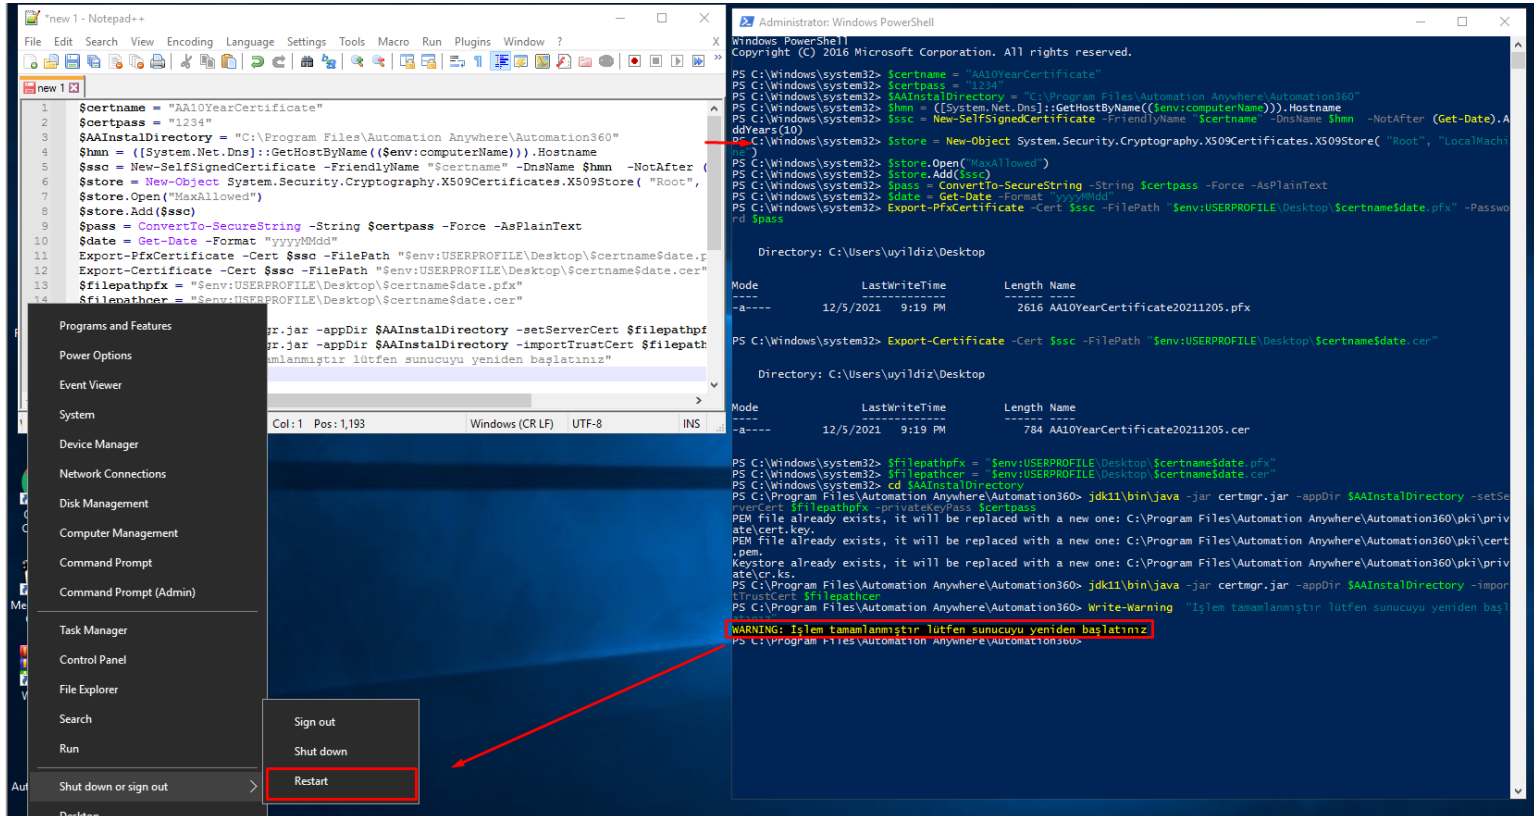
*new 1 - Notepad++

File Edit Search View Encoding Language Settings Tools Macro Run Plugins Window ? X

new 1

1 $certname = "AA10YearCertificate"
2 $certpass = "1234"
3 $AAInstalDirectory = "C:\Program Files\Automation Anywhere\Automation360"
4 $hmn = ([System.Net.Dns]::GetHostByName(($env:computerName))).Hostname
5 $ssc = New-SelfSignedCertificate -FriendlyName "$certname" -DnsName $hmn -NotAfter (
6 $store = New-Object System.Security.Cryptography.X509Certificates.X509Store( "Root",
7 $store.Open("MaxAllowed")
8 $store.Add($ssc)
9 $pass = ConvertTo-SecureString -String $certpass -Force -AsPlainText
10 $date = Get-Date -Format "yyyyMMdd"
11 Export-PfxCertificate -Cert $ssc -FilePath "$env:USERPROFILE\Desktop\$certname$date.p
12 Export-Certificate -Cert $ssc -FilePath "$env:USERPROFILE\Desktop\$certname$date.cer"
13 $filepathpfx = "$env:USERPROFILE\Desktop\$certname$date.pfx"
14 $filepathcer = "$env:USERPROFILE\Desktop\$certname$date.cer"
gr.jar -appDir $AAInstalDirectory -setServerCert $filepathpf
gr.jar -appDir $AAInstalDirectory -importTrustCert $filepath
amlanmıştır lütfen sunucuyu yeniden başlatınız"

Col : 1 Pos : 1,193 Windows (CR LF) UTF-8 INS

Programs and Features
Power Options
Event Viewer
System
Device Manager
Network Connections
Disk Management
Computer Management
Command Prompt
Command Prompt (Admin)
Task Manager
Control Panel
File Explorer
Search
Run
Shut down or sign out
Desktop

Sign out
Shut down
Restart

Administrator: Windows PowerShell

Windows PowerShell
Copyright (C) 2016 Microsoft Corporation. All rights reserved.

PS C:\Windows\system32> $certname = "AA10YearCertificate"
PS C:\Windows\system32> $certpass = "1234"
PS C:\Windows\system32> $AAInstalDirectory = "C:\Program Files\Automation Anywhere\Automation360"
PS C:\Windows\system32> $hmn = ([System.Net.Dns]::GetHostByName(($env:computerName))).Hostname
PS C:\Windows\system32> $ssc = New-SelfSignedCertificate -FriendlyName "$certname" -DnsName $hmn -NotAfter (Get-Date).AddYears(10)
PS C:\Windows\system32> $store = New-Object System.Security.Cryptography.X509Certificates.X509Store( "Root", "LocalMachine")
PS C:\Windows\system32> $store.Open("MaxAllowed")
PS C:\Windows\system32> $store.Add($ssc)
PS C:\Windows\system32> $pass = ConvertTo-SecureString -String $certpass -Force -AsPlainText
PS C:\Windows\system32> $date = Get-Date -Format "yyyyMMdd"
PS C:\Windows\system32> Export-PfxCertificate -Cert $ssc -FilePath "$env:USERPROFILE\Desktop\$certname$date.pfx" -Password $pass

Directory: C:\Users\uyildiz\Desktop

Mode LastWriteTime Length Name
---- ------------- ------ ----
-a---- 12/5/2021 9:19 PM 2616 AA10YearCertificate20211205.pfx

PS C:\Windows\system32> Export-Certificate -Cert $ssc -FilePath "$env:USERPROFILE\Desktop\$certname$date.cer"

Directory: C:\Users\uyildiz\Desktop

Mode LastWriteTime Length Name
---- ------------- ------ ----
-a---- 12/5/2021 9:19 PM 784 AA10YearCertificate20211205.cer

PS C:\Windows\system32> $filepathpfx = "$env:USERPROFILE\Desktop\$certname$date.pfx"
PS C:\Windows\system32> $filepathcer = "$env:USERPROFILE\Desktop\$certname$date.cer"
PS C:\Windows\system32> cd $AAInstalDirectory
PS C:\Program Files\Automation Anywhere\Automation360> jdk11\bin\java -jar certmgr.jar -appDir $AAInstalDirectory -setServerCert $filepathpfx -privateKeyPass $certpass
PEM file already exists, it will be replaced with a new one: C:\Program Files\Automation Anywhere\Automation360\pki\private\cert.key.
PEM file already exists, it will be replaced with a new one: C:\Program Files\Automation Anywhere\Automation360\pki\cert.pem.
Keystore already exists, it will be replaced with a new one: C:\Program Files\Automation Anywhere\Automation360\pki\private\cr.ks.
PS C:\Program Files\Automation Anywhere\Automation360> jdk11\bin\java -jar certmgr.jar -appDir $AAInstalDirectory -importTrustCert $filepathcer
PS C:\Program Files\Automation Anywhere\Automation360> Write-Warning "İşlem tamamlanmıştır lütfen sunucuyu yeniden başl
WARNING: İşlem tamamlanmıştır lütfen sunucuyu yeniden başlatınız
PS C:\Program Files\Automation Anywhere\Automation360>